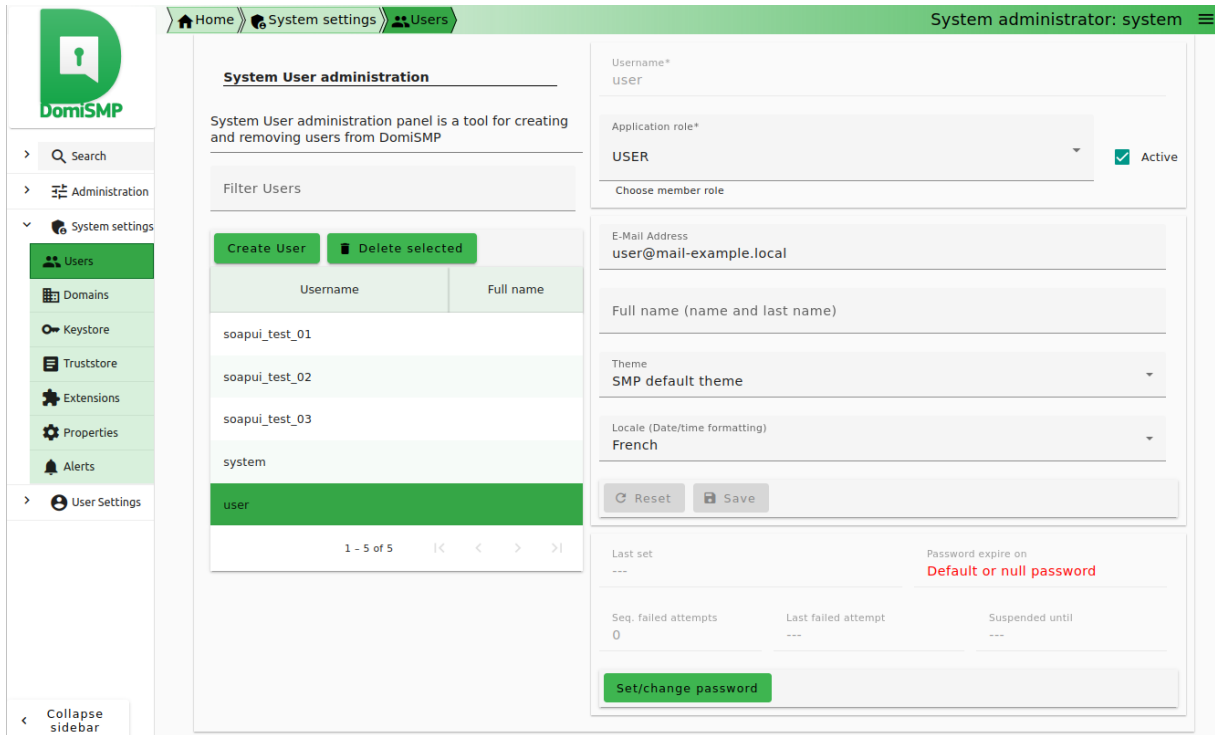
DomiSMP

Home System settings Users System administrator: system

Search
Administration
System settings
Users
Domains
Keystore
Truststore
Extensions
Properties
Alerts
User Settings

Collapse sidebar

System User administration

System User administration panel is a tool for creating and removing users from DomiSMP

Filter Users

Create User Delete selected

| Username | Full name |
|---|---|
| soapui_test_01 | |
| soapui_test_02 | |
| soapui_test_03 | |
| system | |
| user | |

1 – 5 of 5

Username*
user

Application role*
USER
Choose member role

Active

E-Mail Address
user@mail-example.local

Full name (name and last name)

Theme
SMP default theme

Locale (Date/time formatting)
French

Reset Save

Last set
---

Password expire on
Default or null password

Seq. failed attempts
0

Last failed attempt
---

Suspended until
---

Set/change password